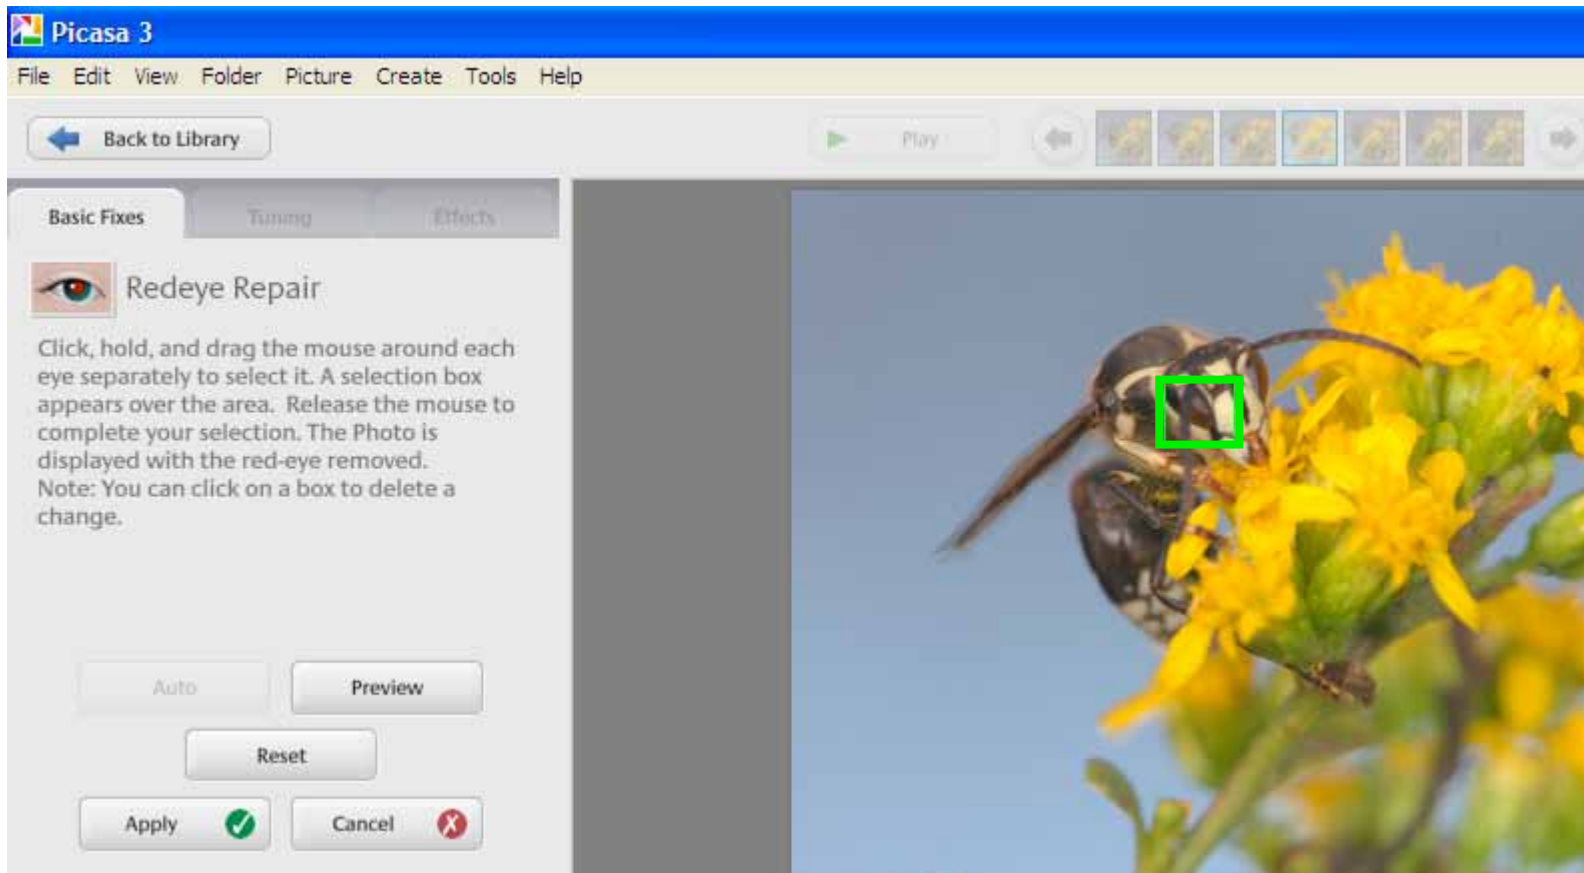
Picasa 3

File Edit View Folder Picture Create Tools Help

Back to Library

Play

Basic Fixes Tuning Effects

Redeye Repair

Click, hold, and drag the mouse around each eye separately to select it. A selection box appears over the area. Release the mouse to complete your selection. The Photo is displayed with the red-eye removed. Note: You can click on a box to delete a change.

Auto Preview

Reset

Apply Cancel